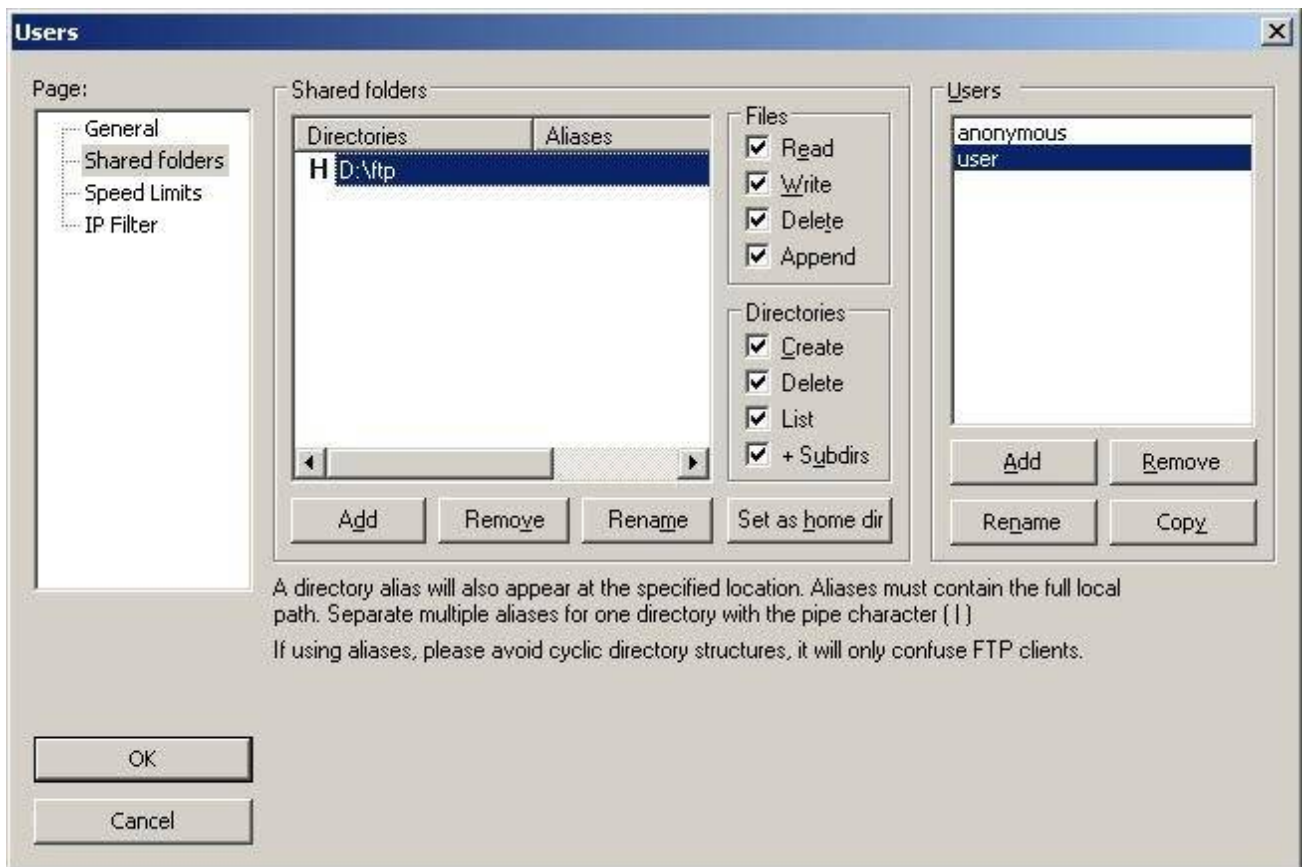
Users

Page:
General
Shared folders
Speed Limits
IP Filter

Shared folders

| Directories | Aliases |
|---|---|
| H D:\ftp | |

Files
Read
Write
Delete
Append

Directories
Create
Delete
List
+ Subdirs

Add
Remove
Rename
Set as home dir

Users
anonymous
user

Add
Remove
Rename
Copy

A directory alias will also appear at the specified location. Aliases must contain the full local path. Separate multiple aliases for one directory with the pipe character (|)

If using aliases, please avoid cyclic directory structures, it will only confuse FTP clients.

OK
Cancel